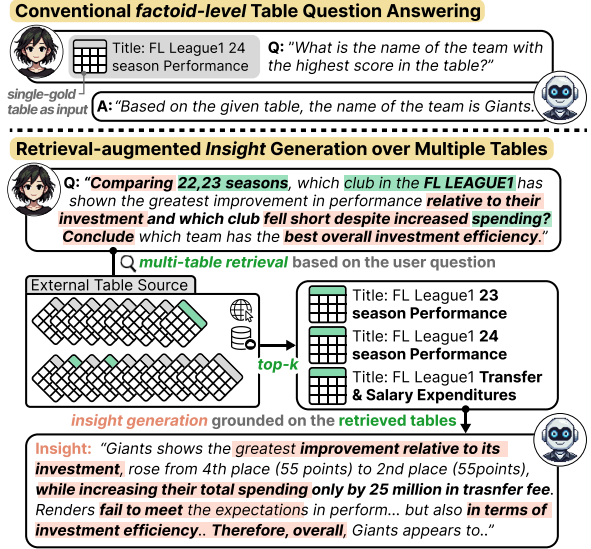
Conventional factoid-level Table Question Answering

Title: FL League1 24 season Performance

single-gold table as input

Q: "What is the name of the team with the highest score in the table?"

A: "Based on the given table, the name of the team is Giants."

Retrieval-augmented Insight Generation over Multiple Tables

Q: "Comparing 22,23 seasons, which club in the FL LEAGUE1 has shown the greatest improvement in performance relative to their investment and which club fell short despite increased spending? Conclude which team has the best overall investment efficiency."

multi-table retrieval based on the user question

External Table Source

top-k

Title: FL League1 23 season Performance

Title: FL League1 24 season Performance

Title: FL League1 Transfer & Salary Expenditures

insight generation grounded on the retrieved tables

Insight: "Giants shows the greatest improvement relative to its investment, rose from 4th place (55 points) to 2nd place (55points), while increasing their total spending only by 25 million in trasnfer fee. Renders fail to meet the expectations in perform... but also in terms of investment efficiency.. Therefore, overall, Giants appears to.."